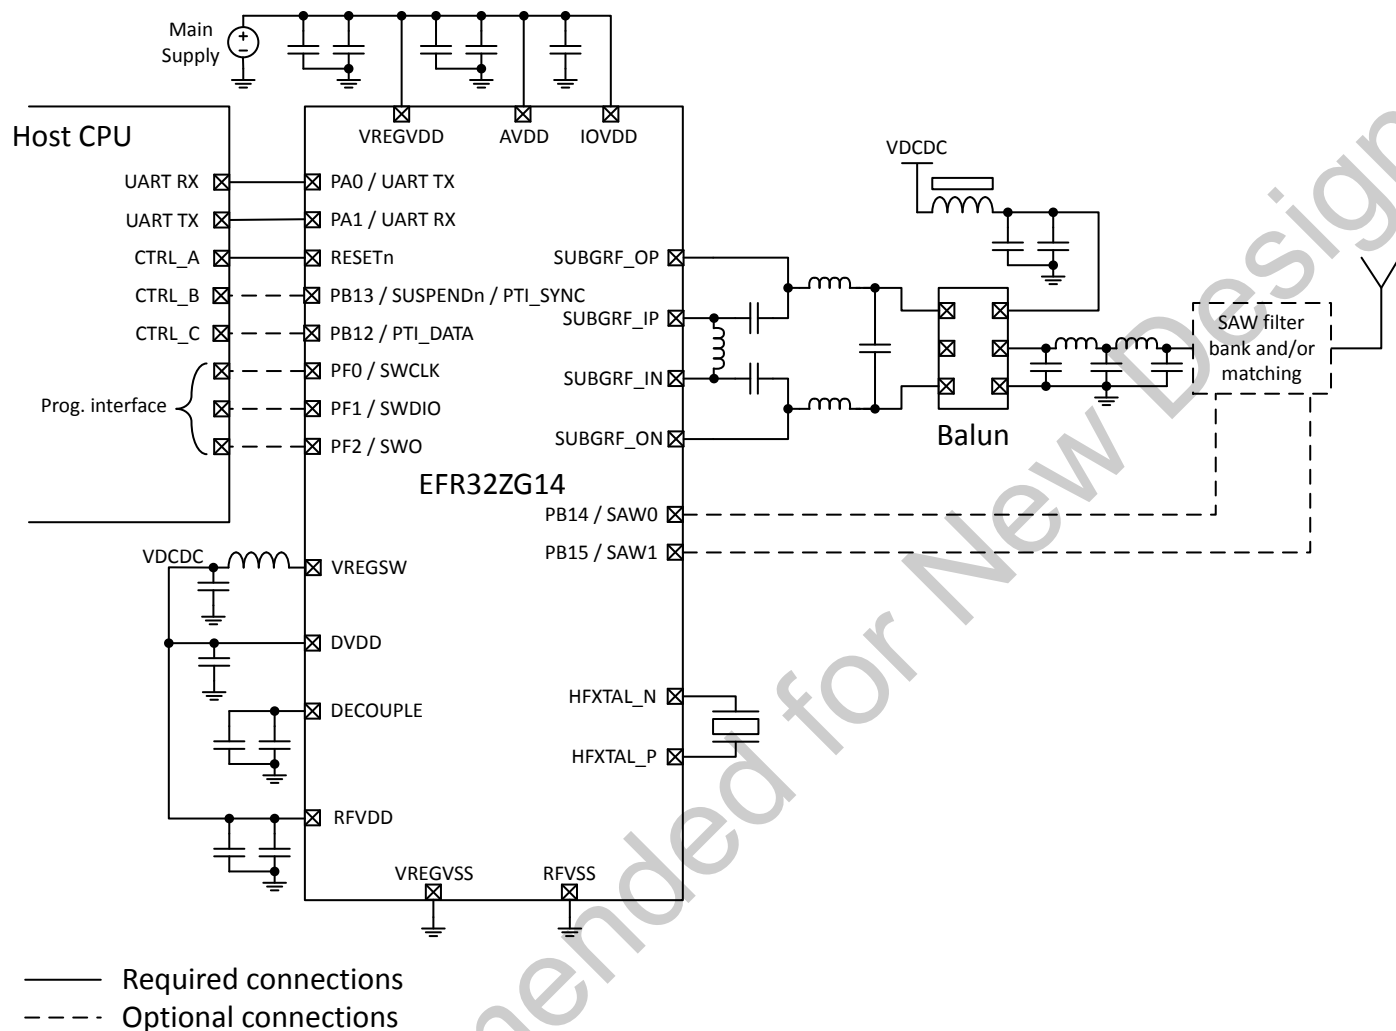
Main Supply

VREGVDD AVDD IOVDD

Host CPU

UART RX
UART TX
CTRL_A
CTRL_B
CTRL_C
Prog. interface

PA0 / UART TX
PA1 / UART RX
RESETn
PB13 / SUSPENDn / PTI_SYNC
PB12 / PTI_DATA
PF0 / SWCLK
PF1 / SWDIO
PF2 / SWO

SUBGRF_OP
SUBGRF_IP
SUBGRF_IN
SUBGRF_ON

VDCDC

Balun

SAW filter bank and/or matching

EFR32ZG14

PB14 / SAW0
PB15 / SAW1

VDCDC
VREGSW
DVDD
DECOUPLE
RFVDD

HFXTAL_N
HFXTAL_P

VREGVSS RFVSS

Required connections
Optional connections

Not Recommended for New Designs